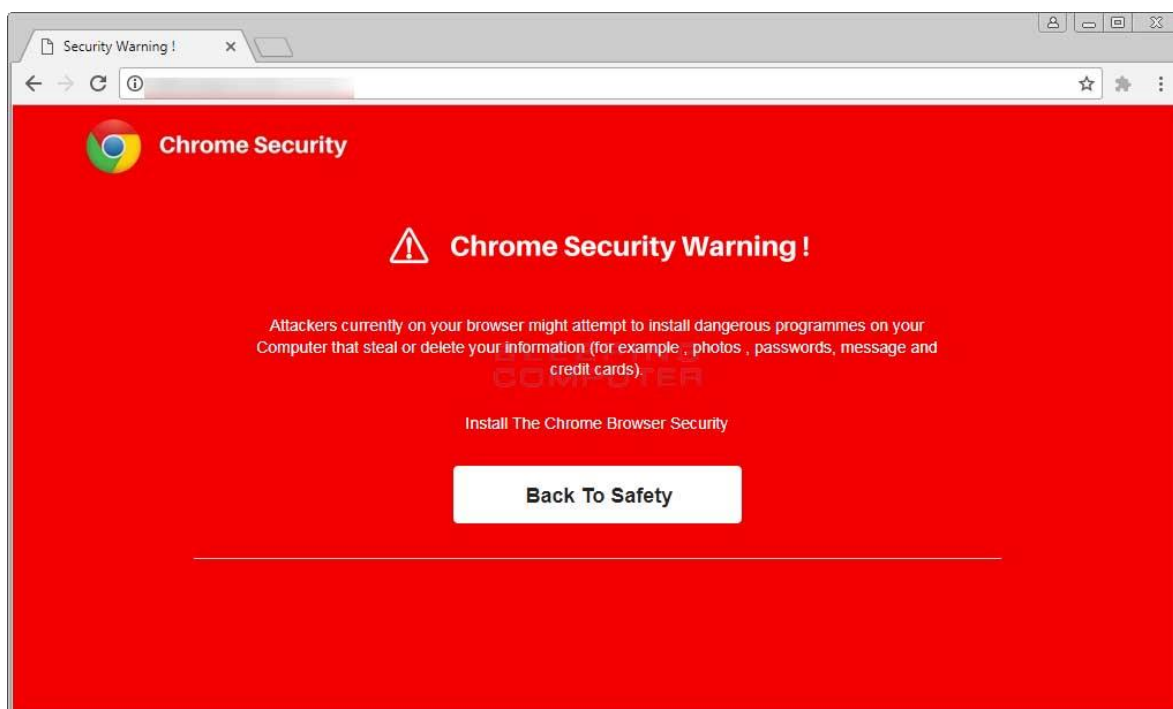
Security Warning !

Chrome Security

Chrome Security Warning !

Attackers currently on your browser might attempt to install dangerous programmes on your Computer that steal or delete your information (for example , photos , passwords, message and credit cards).

BLEEPING COMPUTER

Install The Chrome Browser Security

Back To Safety